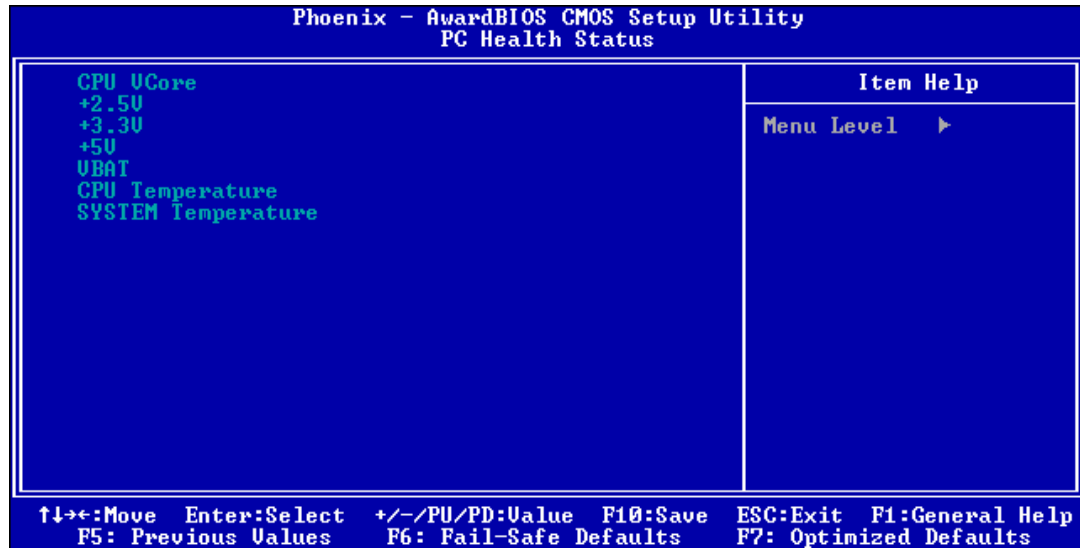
Phoenix - AwardBIOS CMOS Setup Utility
PC Health Status

CPU VCore
+2.5V
+3.3V
+5V
VBAT
CPU Temperature
SYSTEM Temperature

Item Help

Menu Level ▶

↑↓→←:Move Enter:Select +/-/PU/PD:Value F10:Save ESC:Exit F1:General Help
F5: Previous Values F6: Fail-Safe Defaults F7: Optimized Defaults